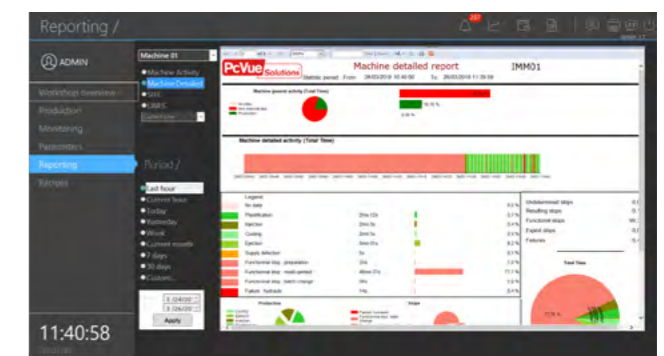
Reporting /

287

ADMIN

Workshop overview
Production
Monitoring
Parameters
Reporting
Recipes

Machine 01

Machine Activity
Machine Detailed
OEE
KWS
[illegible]

Period /

Last hour
Current hour
Today
Yesterday
Week
Current month
7 days
30 days
Custom...

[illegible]
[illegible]
Apply

11:40:58

PcVue Solutions

Machine detailed report

IMM01

Statistic period : From 28/03/2018 10:40:58 To 28/03/2018 11:39:58

Machine general activity (Total Time)

Machine detailed activity (Total Time)

Legend

No data
Plastification
Injection
Cooling
Ejection
Supply detection
Functional stop : preparation
Functional stop : mold opened
Functional stop : batch change
Failure : hydraulic

Unidetermined stops
Resulting stops
Functional stops
Expert stops
Failures

Total Time

Production

Stops